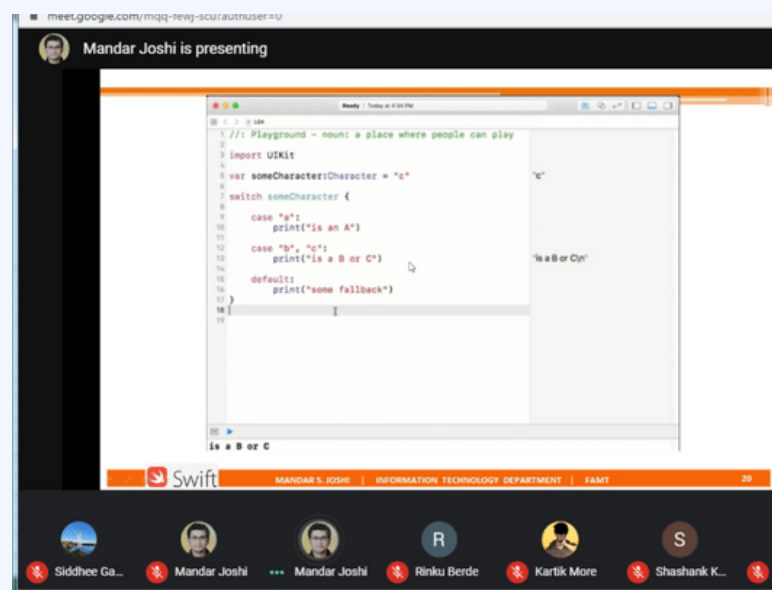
meet.google.com/mqq-rewj-scu?authuser=0

Mandar Joshi is presenting

Ready | Today at 4:34 PM

1 //: Playground - noun: a place where people can play
2
3 import UIKit
4
5 var someCharacter:Character = "c"
6
7 switch someCharacter {
8
9 case "a":
10 print("is an A")
11
12 case "b", "c":
13 print("is a B or C")
14
15 default:
16 print("some fallback")
17 }
18
19

"c"

"is a B or C\n"

is a B or C

Swift

MANDAR S. JOSHI | INFORMATION TECHNOLOGY DEPARTMENT | FAMT

20

Siddhee Ga...

Mandar Joshi

Mandar Joshi

R

Rinku Berde

Kartik More

S

Shashank K...